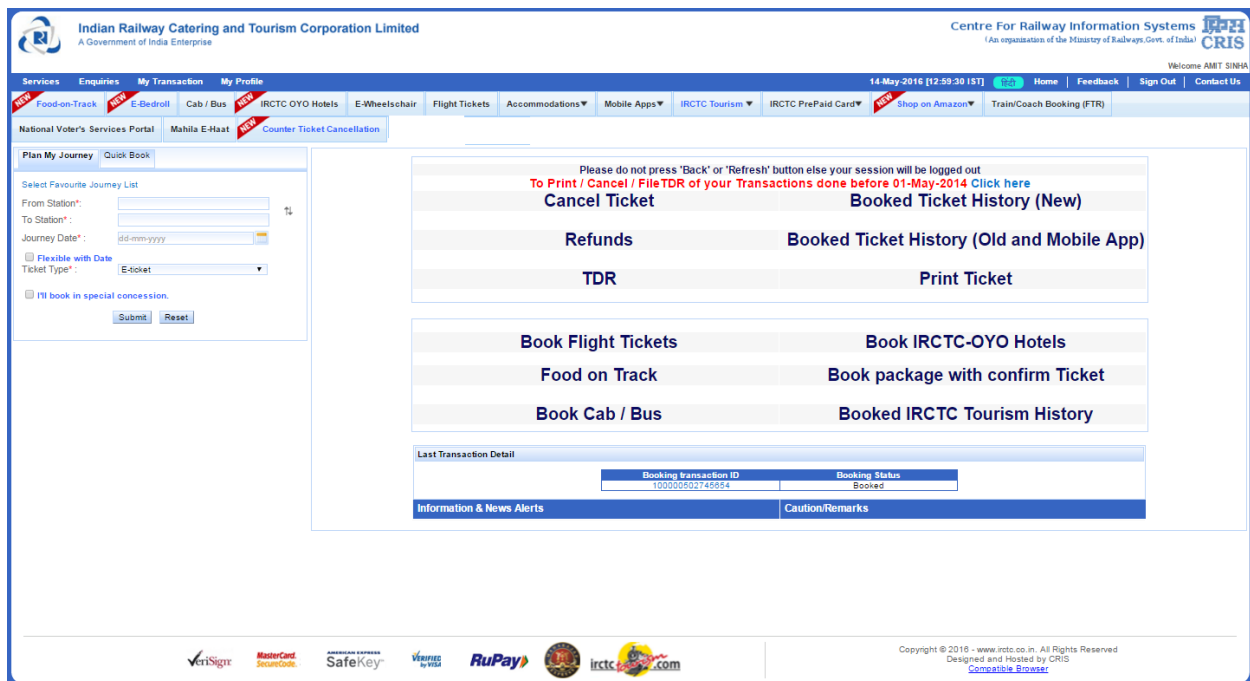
Indian Railway Catering and Tourism Corporation Limited
A Government of India Enterprise

Centre For Railway Information Systems
(An organisation of the Ministry of Railways,Govt. of India) CRIS

Welcome AMIT SINHA

Services | Enquiries | My Transaction | My Profile

14-May-2016 [12:59:30 IST] | हिंदी | Home | Feedback | Sign Out | Contact Us

NEW Food-on-Track | NEW E-Bedroll | Cab / Bus | NEW IRCTC OYO Hotels | E-Wheelschair | Flight Tickets | Accommodations▼ | Mobile Apps▼ | IRCTC Tourism ▼ | IRCTC PrePaid Card▼ | NEW Shop on Amazon▼ | Train/Coach Booking (FTR)

National Voter's Services Portal | Mahila E-Haat | NEW Counter Ticket Cancellation

Plan My Journey | Quick Book

Select Favourite Journey List
From Station*:
To Station* :
Journey Date* : dd-mm-yyyy
Flexible with Date
Ticket Type* : E-ticket
I'll book in special concession.
Submit Reset

Please do not press 'Back' or 'Refresh' button else your session will be logged out
To Print / Cancel / FileTDR of your Transactions done before 01-May-2014 Click here

| Cancel Ticket | Booked Ticket History (New) |
|---|---|
| Refunds | Booked Ticket History (Old and Mobile App) |
| TDR | Print Ticket |

| Book Flight Tickets | Book IRCTC-OYO Hotels |
|---|---|
| Food on Track | Book package with confirm Ticket |
| Book Cab / Bus | Booked IRCTC Tourism History |

Last Transaction Detail

| Booking transaction ID | Booking Status |
|---|---|
| 100000502745654 | Booked |

Information & News Alerts
Caution/Remarks

VeriSign MasterCard. SecureCode. AMERICAN EXPRESS SafeKey VERIFIED by VISA RuPay irctc.com

Copyright © 2016 - www.irctc.co.in. All Rights Reserved
Designed and Hosted by CRIS
Compatible Browser